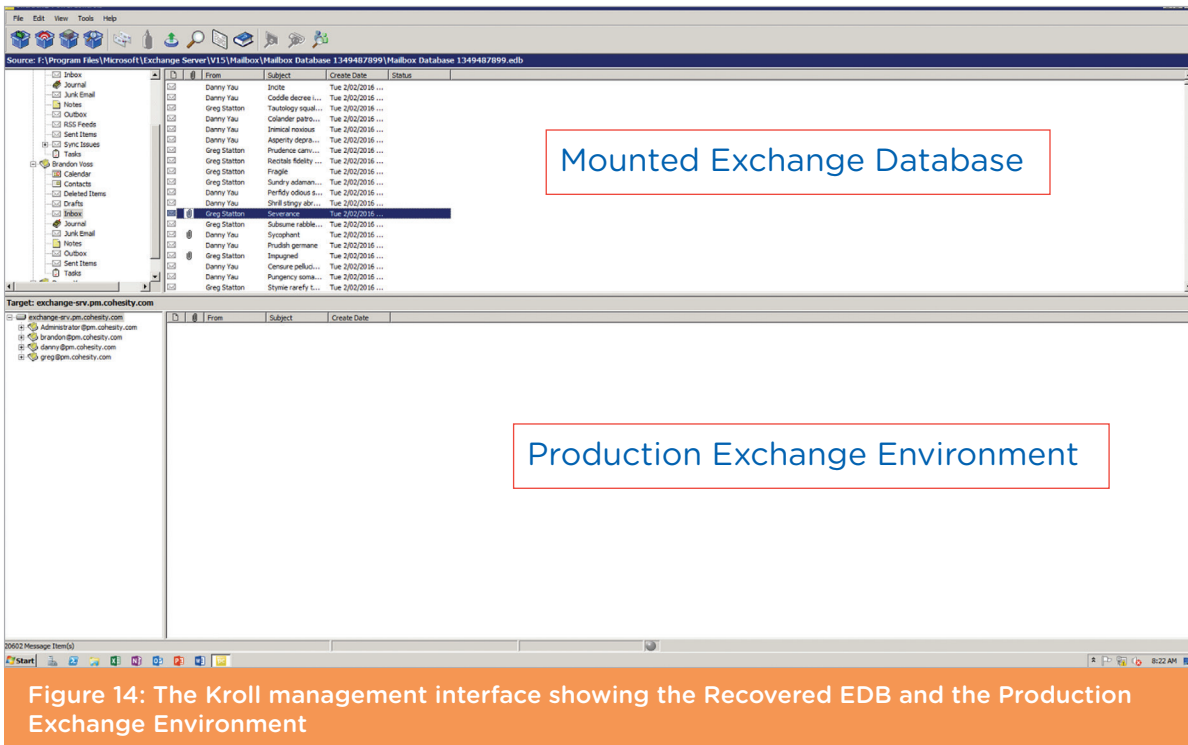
File Edit View Tools Help

Source: F:\Program Files\Microsoft\Exchange Server\V15\Mailbox\Mailbox Database 1349487899\Mailbox Database 1349487899.edb

Inbox
Journal
Junk Email
Notes
Outbox
RSS Feeds
Sent Items
Sync Issues
Tasks
Brandon Voss
Calendar
Contacts
Deleted Items
Drafts
Inbox
Journal
Junk Email
Notes
Outbox
Sent Items
Tasks

| | | From | Subject | Create Date | Status |
|---|---|---|---|---|---|
| | | Danny Yau | Incite | Tue 2/02/2016 ... | |
| | | Danny Yau | Coddle decree i... | Tue 2/02/2016 ... | |
| | | Greg Statton | Tautology squal... | Tue 2/02/2016 ... | |
| | | Danny Yau | Colander patro... | Tue 2/02/2016 ... | |
| | | Danny Yau | Inimical noxious | Tue 2/02/2016 ... | |
| | | Danny Yau | Asperity depra... | Tue 2/02/2016 ... | |
| | | Greg Statton | Prudence canv... | Tue 2/02/2016 ... | |
| | | Greg Statton | Recitals fidelity ... | Tue 2/02/2016 ... | |
| | | Greg Statton | Fragile | Tue 2/02/2016 ... | |
| | | Greg Statton | Sundry adaman... | Tue 2/02/2016 ... | |
| | | Danny Yau | Perfidy odious s... | Tue 2/02/2016 ... | |
| | | Danny Yau | Shrill stingy abr... | Tue 2/02/2016 ... | |
| | | Greg Statton | Severance | Tue 2/02/2016 ... | |
| | | Greg Statton | Subsume rabble... | Tue 2/02/2016 ... | |
| | | Danny Yau | Sycophant | Tue 2/02/2016 ... | |
| | | Danny Yau | Prudish germane | Tue 2/02/2016 ... | |
| | | Greg Statton | Impugned | Tue 2/02/2016 ... | |
| | | Danny Yau | Censure pelluci... | Tue 2/02/2016 ... | |
| | | Danny Yau | Pungency soma... | Tue 2/02/2016 ... | |
| | | Greg Statton | Stymie rarefy t... | Tue 2/02/2016 ... | |

Mounted Exchange Database

Target: exchange-srv.pm.cohesity.com

exchange-srv.pm.cohesity.com
Administrator@pm.cohesity.com
brandon@pm.cohesity.com
danny@pm.cohesity.com
greg@pm.cohesity.com

| | | From | Subject | Create Date |
|---|---|---|---|---|

Production Exchange Environment

20602 Message Item(s)

Start

8:22 AM

Figure 14: The Kroll management interface showing the Recovered EDB and the Production Exchange Environment